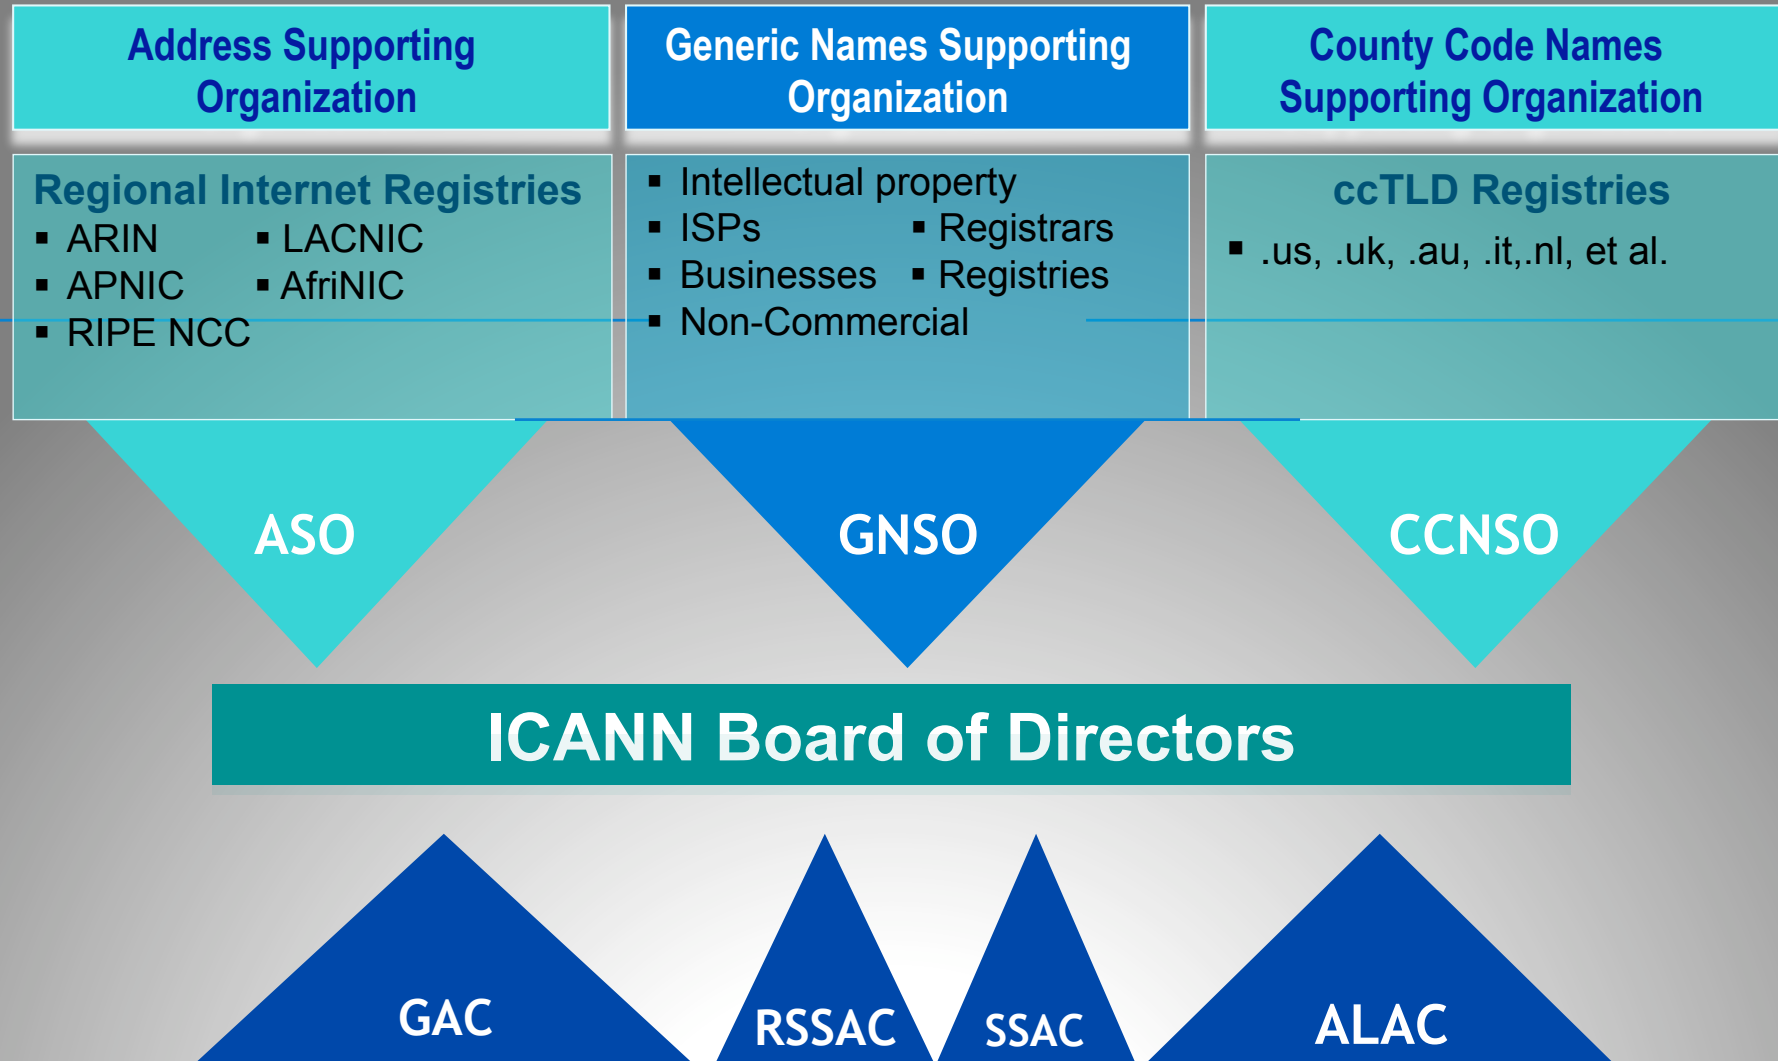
Address Supporting Organization

Generic Names Supporting Organization

County Code Names Supporting Organization

Regional Internet Registries
▪ ARIN ▪ LACNIC
▪ APNIC ▪ AfriNIC
▪ RIPE NCC

▪ Intellectual property
▪ ISPs ▪ Registrars
▪ Businesses ▪ Registries
▪ Non-Commercial

ccTLD Registries
▪ .us, .uk, .au, .it,.nl, et al.

ASO

GNSO

CCNSO

ICANN Board of Directors

GAC

RSSAC

SSAC

ALAC